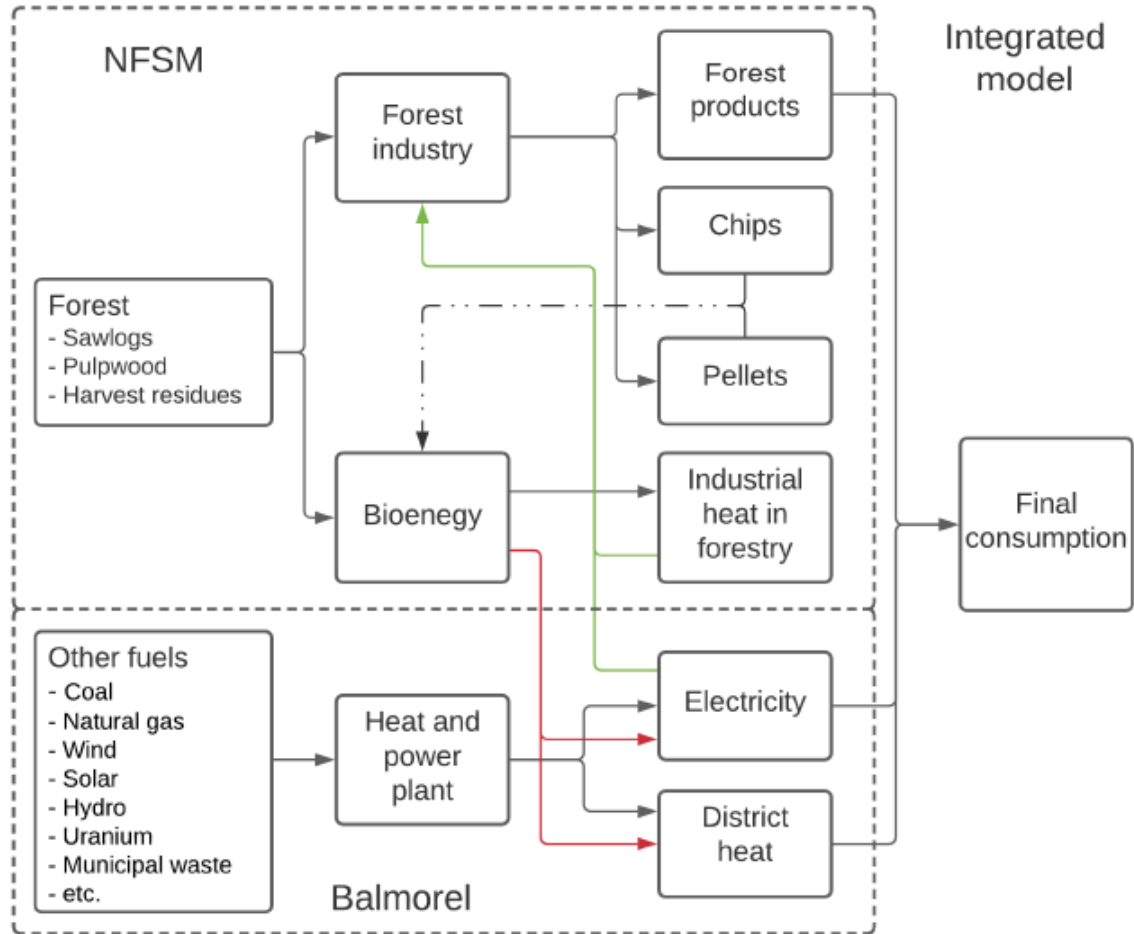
NFSM

Integrated model

Forest industry

Forest products

Chips

Pellets

Forest
- Sawlogs
- Pulpwood
- Harvest residues

Bioenegy

Industrial heat in forestry

Final consumption

Other fuels
- Coal
- Natural gas
- Wind
- Solar
- Hydro
- Uranium
- Municipal waste
- etc.

Heat and power plant

Electricity

District heat

Balmorel